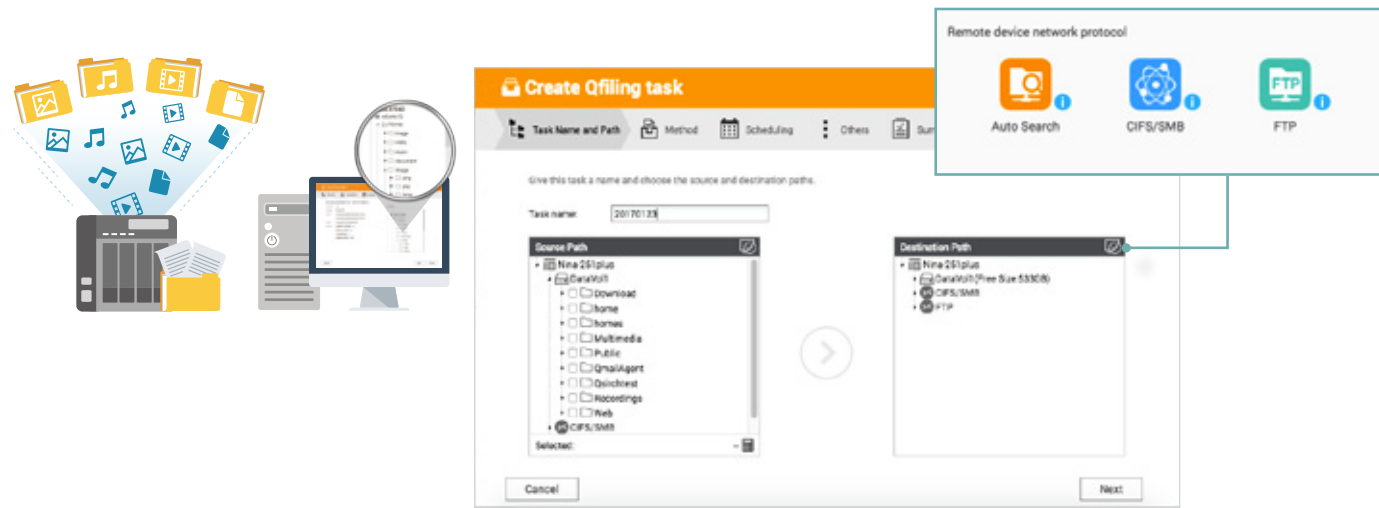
Remote device network protocol

Auto Search

CIFS/SMB

FTP

Create Qfiling task

Task Name and Path

Method

Scheduling

Others

Sum

Give this task a name and choose the source and destination paths.

Task name: 20170123

Source Path

Nina-251plus
DataVolt
Download
home
homes
Multimedia
Public
QmailAgent
Qsirchtest
Recordings
Web
CIFS/SMB

Selected:

Destination Path

Nina-251plus
DataVolt (Free Size 533GB)
CIFS/SMB
FTP

Cancel

Next